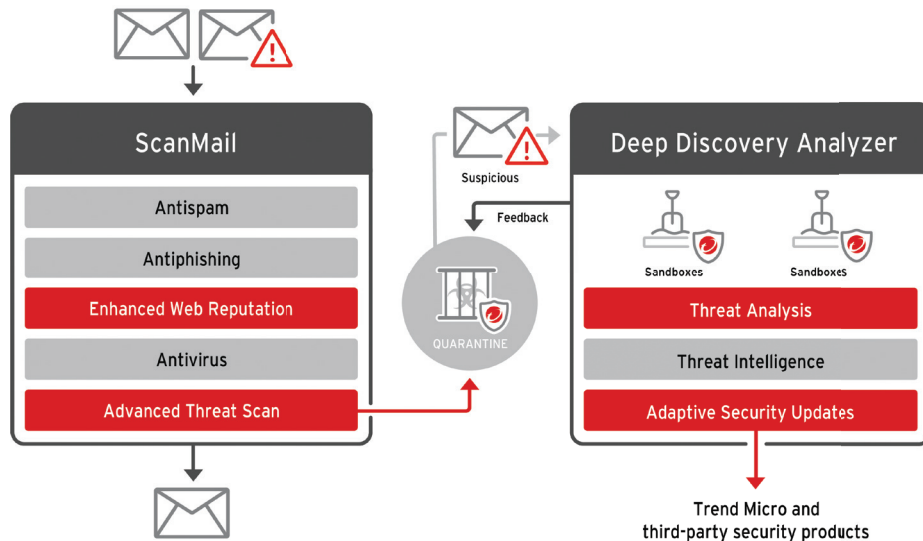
ScanMail

Antispam

Antiphishing

Enhanced Web Reputation

Antivirus

Advanced Threat Scan

Suspicious

Feedback

QUARANTINE

Deep Discovery Analyzer

Sandboxes

Sandboxes

Threat Analysis

Threat Intelligence

Adaptive Security Updates

Trend Micro and third-party security products